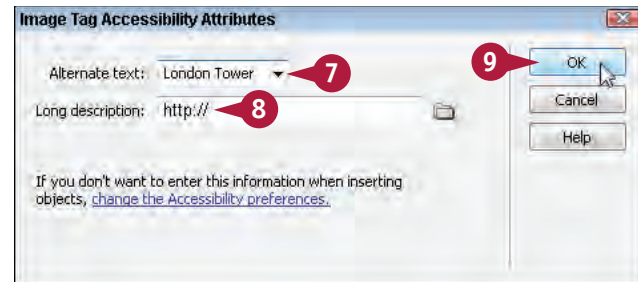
Image Tag Accessibility Attributes

Alternate text: London Tower 7

Long description: http:// 8

9 OK

Cancel

Help

If you don't want to enter this information when inserting objects, change the Accessibility preferences.